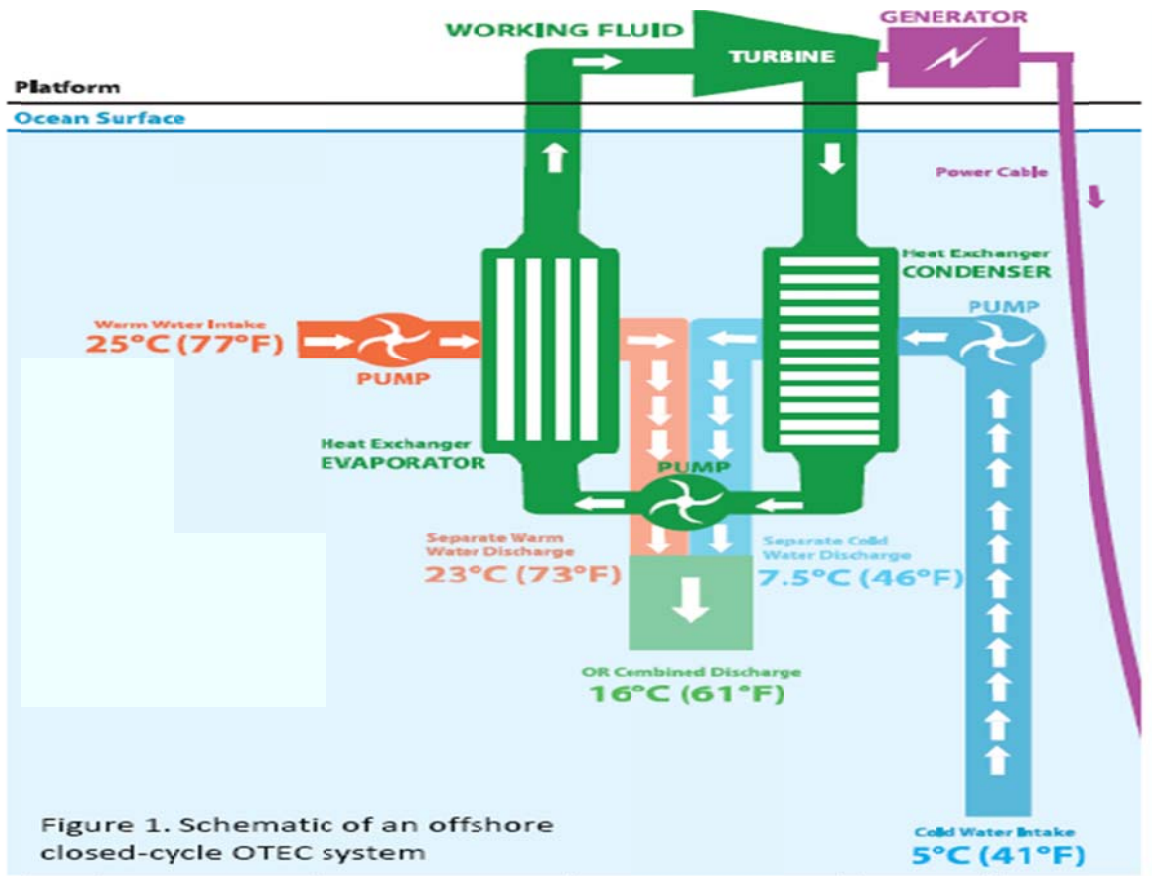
WORKING FLUID

TURBINE

GENERATOR

Platform

Ocean Surface

Power Cable

Heat Exchanger
CONDENSER

PUMP

Warm Water Intake
25°C (77°F)

PUMP

Heat Exchanger
EVAPORATOR

PUMP

Separate Warm Water Discharge
23°C (73°F)

Separate Cold Water Discharge
7.5°C (46°F)

OR Combined Discharge
16°C (61°F)

Figure 1. Schematic of an offshore closed-cycle OTEC system

Cold Water Intake
5°C (41°F)